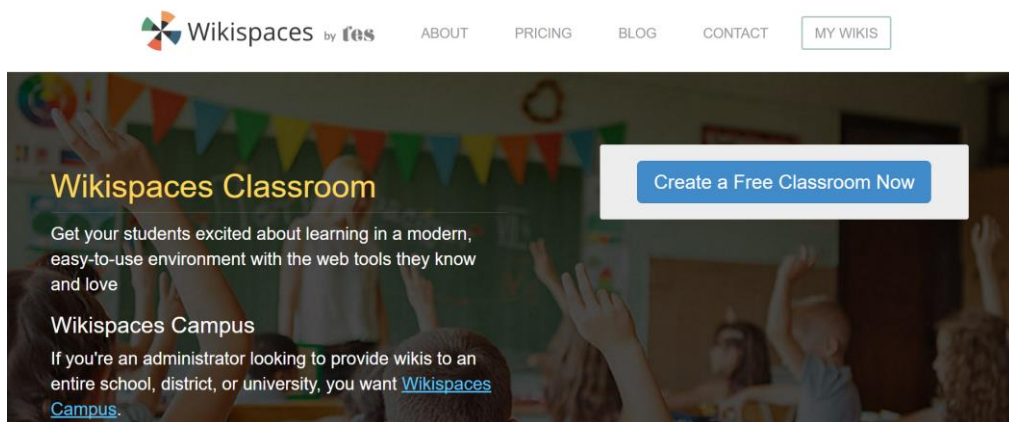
Wikispaces by tes

ABOUT PRICING BLOG CONTACT MY WIKIS

Wikispaces Classroom

Get your students excited about learning in a modern, easy-to-use environment with the web tools they know and love

Wikispaces Campus

If you're an administrator looking to provide wikis to an entire school, district, or university, you want Wikispaces Campus.

Create a Free Classroom Now